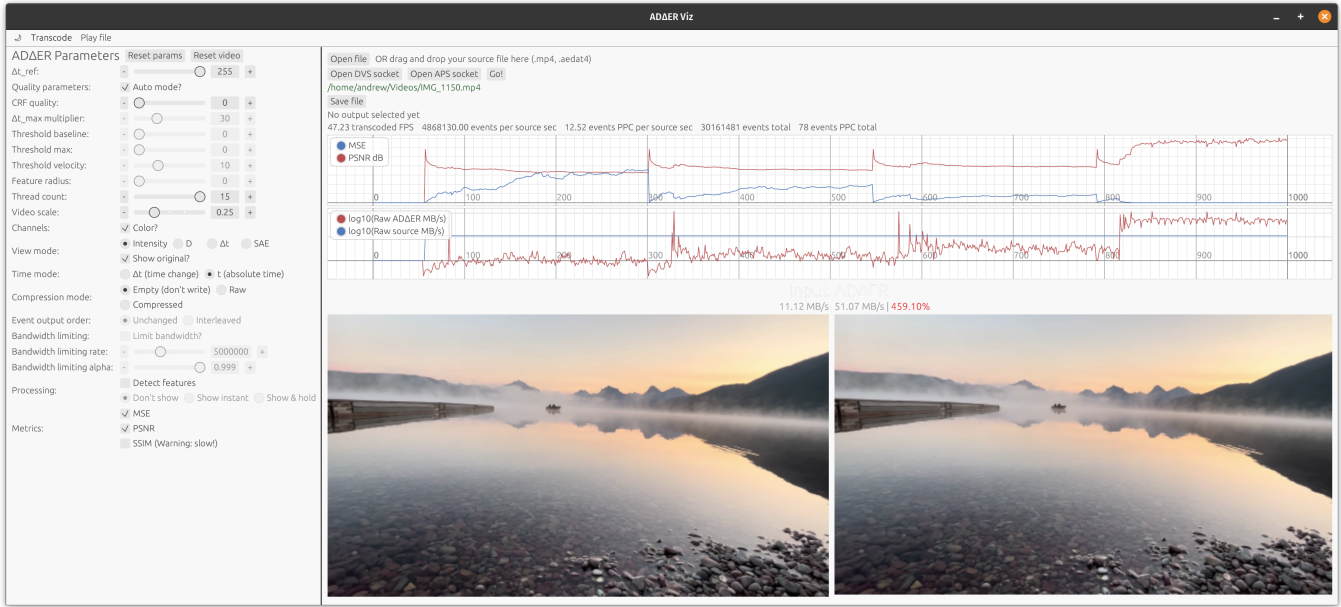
ADΔER Viz

Transcode Play file

ADΔER Parameters Reset params Reset video

Δt_ref: - 255 +
Quality parameters: Auto mode?
CRF quality: - 0 +
Δt_max multiplier: - 30 +
Threshold baseline: - 0 +
Threshold max: - 0 +
Threshold velocity: - 10 +
Feature radius: - 0 +
Thread count: - 15 +
Video scale: - 0.25 +
Channels: Color?
View mode: Intensity D Δt SAE
Show original?
Time mode: Δt (time change) t (absolute time)
Compression mode: Empty (don't write) Raw
Compressed
Event output order: Unchanged Interleaved
Bandwidth limiting: Limit bandwidth?
Bandwidth limiting rate: - 5000000 +
Bandwidth limiting alpha: - 0.999 +
Processing: Detect features
Don't show Show instant Show & hold
MSE
Metrics: PSNR
SSIM (Warning: slow!)

Open file OR drag and drop your source file here (.mp4, .aedat4)
Open DVS socket Open APS socket Go!
/home/andrew/Videos/IMG_1150.mp4
Save file
No output selected yet
47.23 transcoded FPS 4868130.00 events per source sec 12.52 events PPC per source sec 30161481 events total 78 events PPC total

MSE
PSNR dB
0 100 200 300 400 500 600 700 800 900 1000

log10(Raw ADΔER MB/s)
log10(Raw source MB/s)
0 100 200 300 400 500 600 700 800 900 1000

Input ADΔER
11.12 MB/s 51.07 MB/s | 459.10%